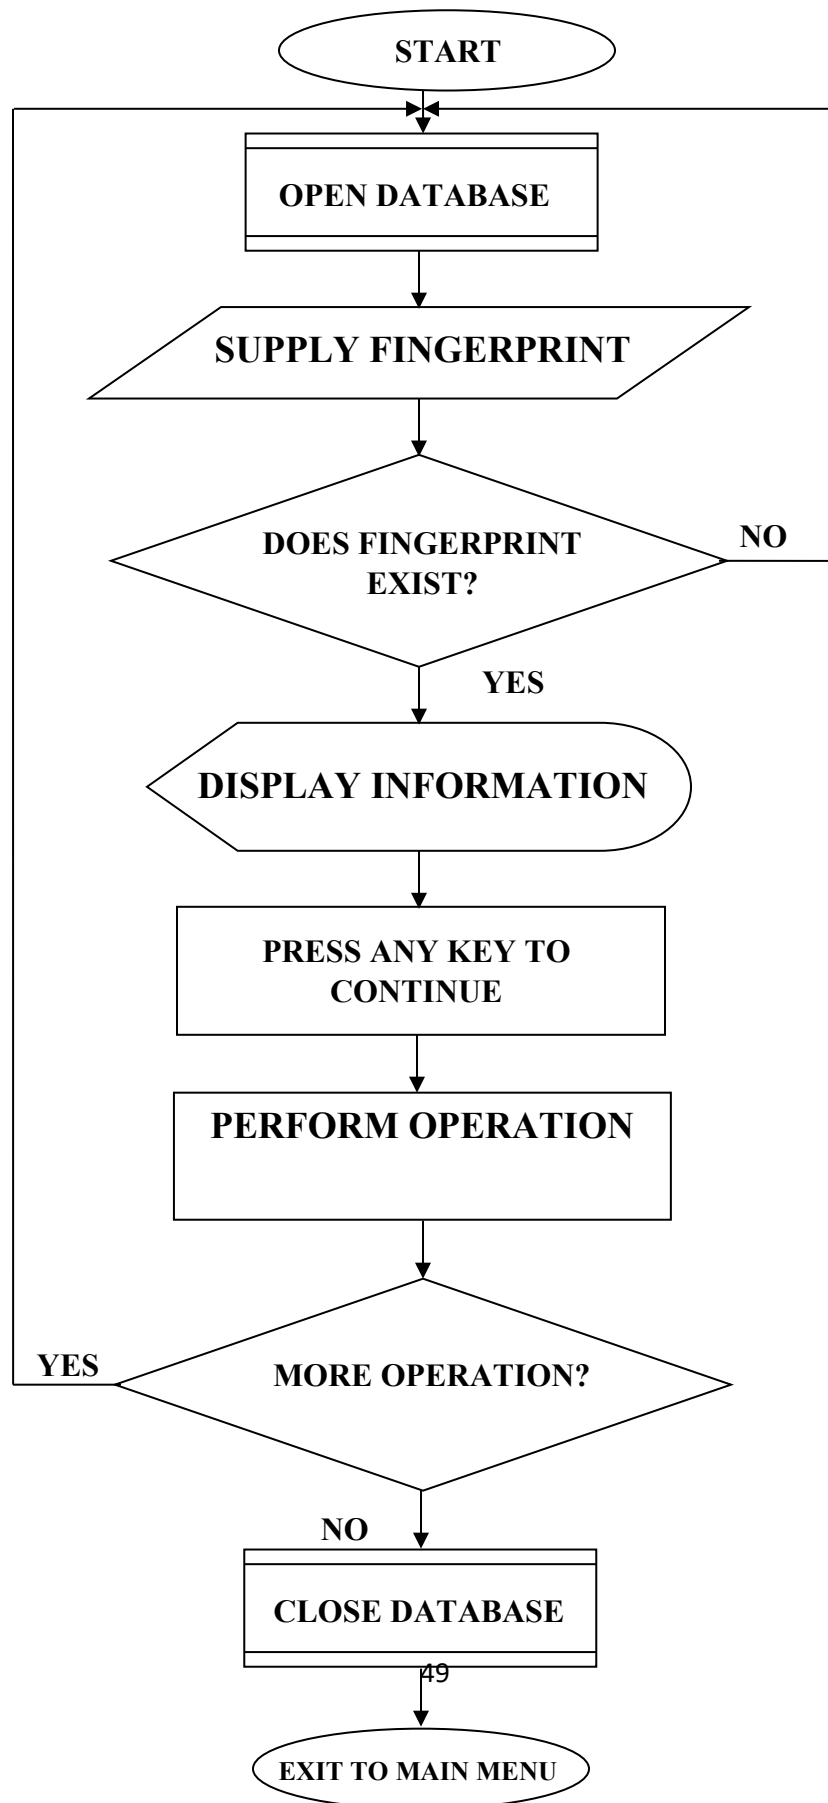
START

OPEN DATABASE

SUPPLY FINGERPRINT

DOES FINGERPRINT EXIST?

NO

YES

DISPLAY INFORMATION

PRESS ANY KEY TO CONTINUE

PERFORM OPERATION

YES

MORE OPERATION?

NO

CLOSE DATABASE

49

EXIT TO MAIN MENU